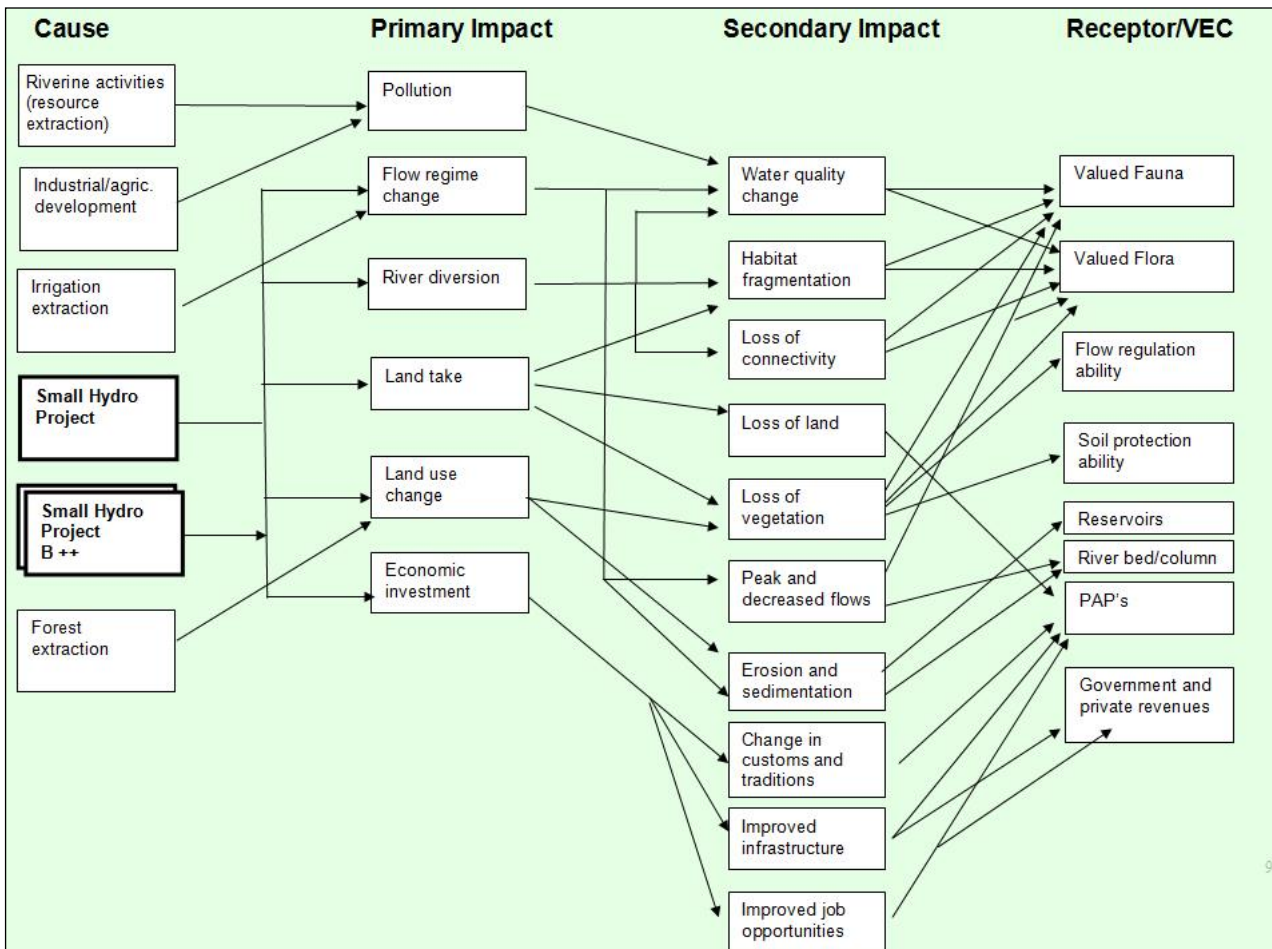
Cause

Primary Impact

Secondary Impact

Receptor/VEC

Riverine activities (resource extraction)

Industrial/agric. development

Irrigation extraction

Small Hydro Project

Small Hydro Project B ++

Forest extraction

Pollution

Flow regime change

River diversion

Land take

Land use change

Economic investment

Water quality change

Habitat fragmentation

Loss of connectivity

Loss of land

Loss of vegetation

Peak and decreased flows

Erosion and sedimentation

Change in customs and traditions

Improved infrastructure

Improved job opportunities

Valued Fauna

Valued Flora

Flow regulation ability

Soil protection ability

Reservoirs

River bed/column

PAP's

Government and private revenues

9